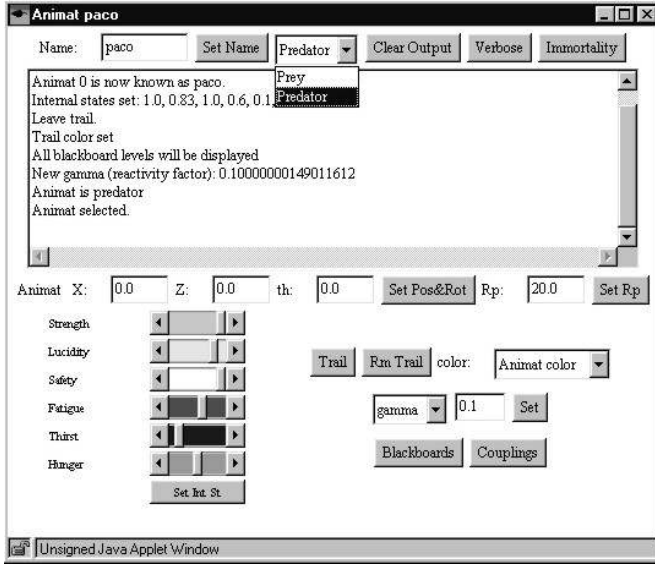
Animat paco

Name: paco Set Name Predator Clear Output Verbose Immortality

Prey
Predator

Animat 0 is now known as paco.
Internal states set: 1.0, 0.83, 1.0, 0.6, 0.1
Leave trail.
Trail color set
All blackboard levels will be displayed
New gamma (reactivity factor): 0.10000000149011612
Animat is predator
Animat selected.

Animat X: 0.0 Z: 0.0 th: 0.0 Set Pos&Rot Rp: 20.0 Set Rp

Strength
Lucidity
Safety
Fatigue
Thirst
Hunger
Set Int. St.

Trail Rm Trail color: Animat color

gamma 0.1 Set

Blackboards Couplings

Unsigned Java Applet Window